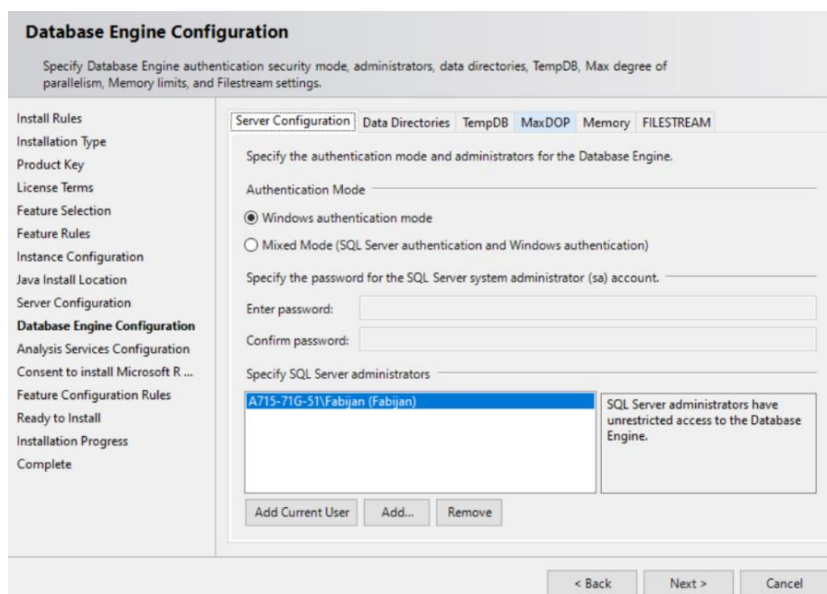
Database Engine Configuration

Specify Database Engine authentication security mode, administrators, data directories, TempDB, Max degree of parallelism, Memory limits, and Filestream settings.

Install Rules
Installation Type
Product Key
License Terms
Feature Selection
Feature Rules
Instance Configuration
Java Install Location
Server Configuration
Database Engine Configuration
Analysis Services Configuration
Consent to install Microsoft R ...
Feature Configuration Rules
Ready to Install
Installation Progress
Complete

Server Configuration | Data Directories | TempDB | MaxDOP | Memory | FILESTREAM

Specify the authentication mode and administrators for the Database Engine.

Authentication Mode

Windows authentication mode

Mixed Mode (SQL Server authentication and Windows authentication)

Specify the password for the SQL Server system administrator (sa) account.

Enter password:

Confirm password:

Specify SQL Server administrators

A715-71G-51\Fabijan (Fabijan)

SQL Server administrators have unrestricted access to the Database Engine.

Add Current User | Add... | Remove

< Back | Next > | Cancel